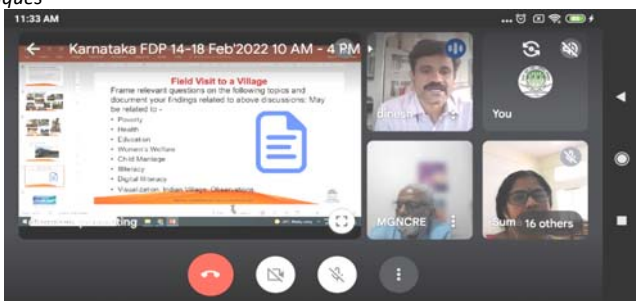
ques

11:33 AM

Karnataka FDP 14-18 Feb'2022 10 AM - 4 PM

Field Visit to a Village

Frame relevant questions on the following topics and document your findings related to above discussions: May be related to -

• Poverty
• Health
• Education
• Women's Welfare
• Child Marriage
• Illiteracy
• Digital Illiteracy
• Visualization: Indian Village, Observations

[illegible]ting

dinesh

You

MGNCRE

Sum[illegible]

16 others